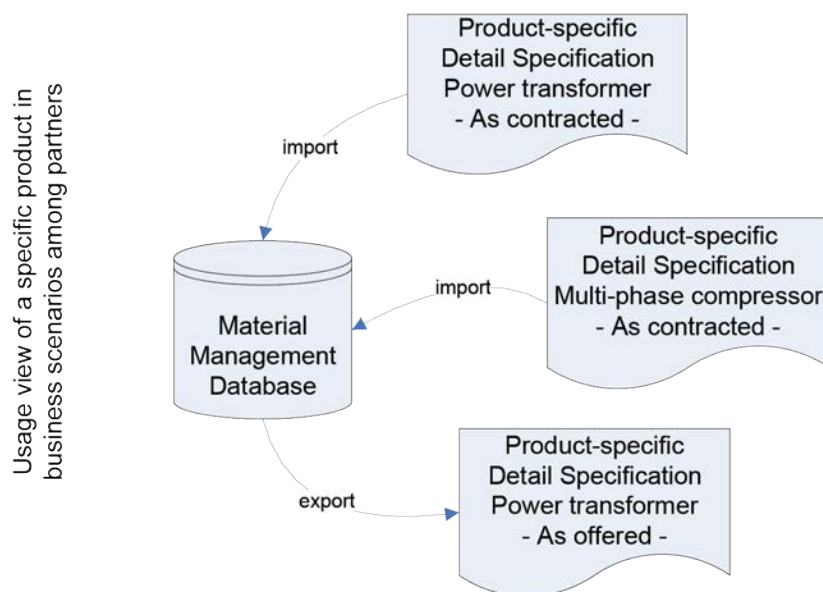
Usage view of a specific product in business scenarios among partners

Product-specific
Detail Specification
Power transformer
- As contracted -

import

Material
Management
Database

import

Product-specific
Detail Specification
Multi-phase compressor
- As contracted -

Product-specific
Detail Specification
Power transformer
- As offered -

export